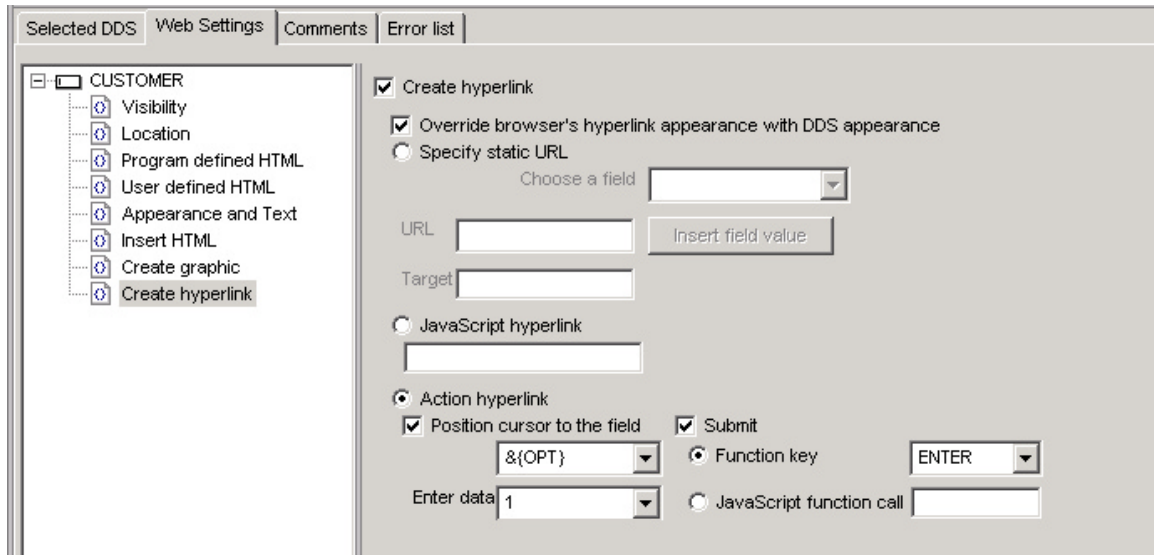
Selected DDS | Web Settings | Comments | Error list

CUSTOMER
Visibility
Location
Program defined HTML
User defined HTML
Appearance and Text
Insert HTML
Create graphic
Create hyperlink

Create hyperlink

Override browser's hyperlink appearance with DDS appearance

Specify static URL

Choose a field

URL

Insert field value

Target

JavaScript hyperlink

Action hyperlink

Position cursor to the field

Submit

&{OPT}

Function key

ENTER

Enter data 1

JavaScript function call